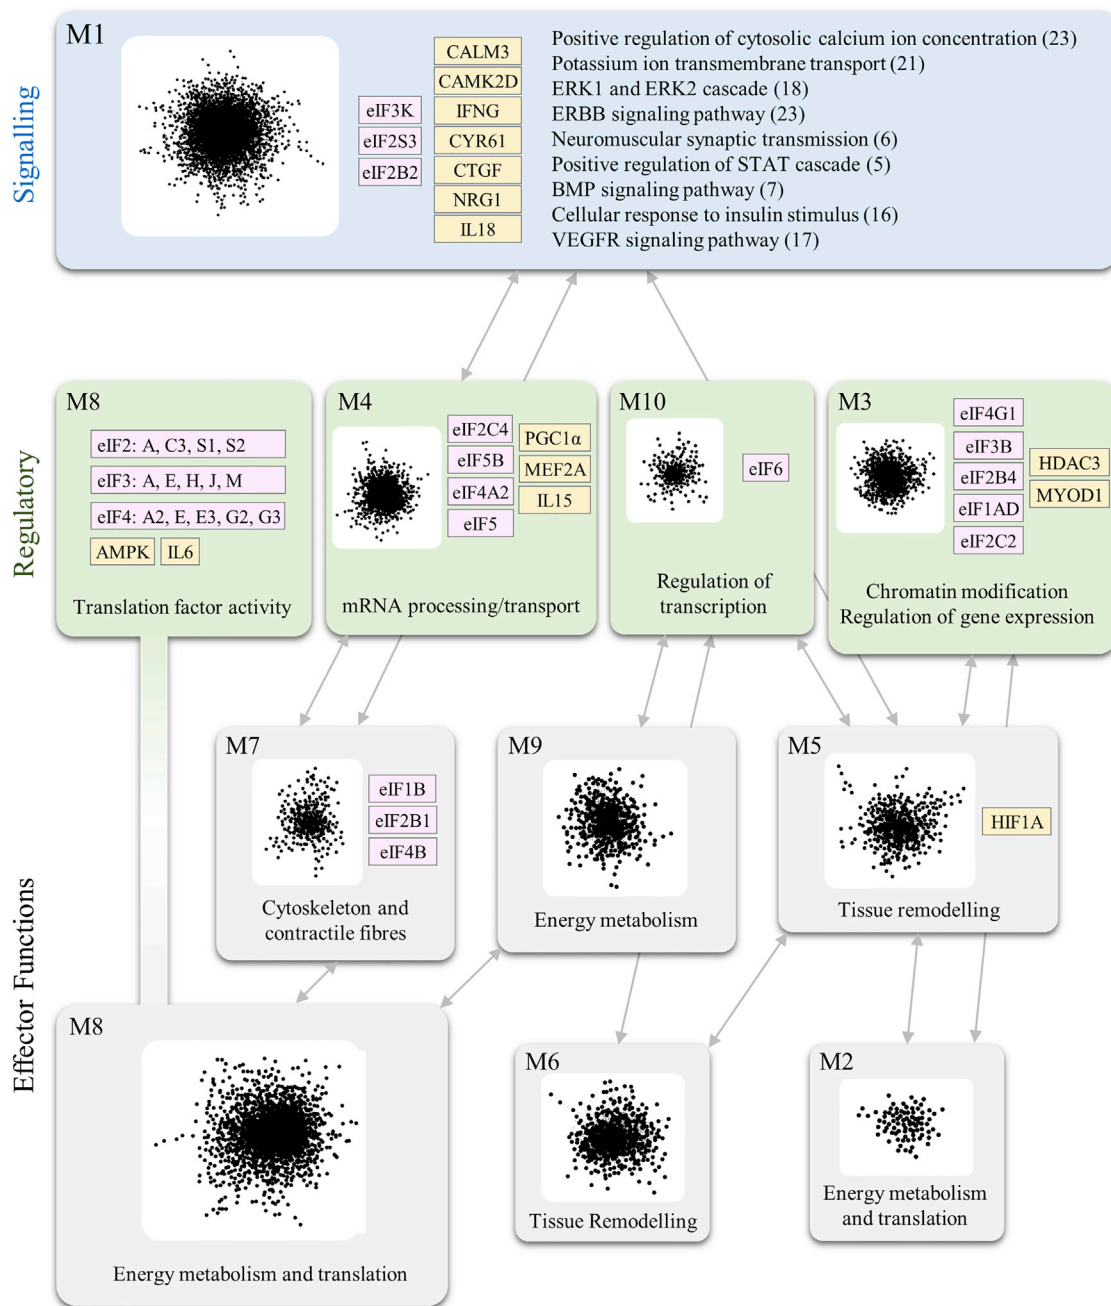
Signalling

M1

eIF3K
eIF2S3
eIF2B2

CALM3
CAMK2D
IFNG
CYR61
CTGF
NRG1
IL18

Positive regulation of cytosolic calcium ion concentration (23)
Potassium ion transmembrane transport (21)
ERK1 and ERK2 cascade (18)
ERBB signaling pathway (23)
Neuromuscular synaptic transmission (6)
Positive regulation of STAT cascade (5)
BMP signaling pathway (7)
Cellular response to insulin stimulus (16)
VEGFR signaling pathway (17)

Regulatory

M8

eIF2: A, C3, S1, S2
eIF3: A, E, H, J, M
eIF4: A2, E, E3, G2, G3
AMPK
IL6

Translation factor activity

M4

eIF2C4
eIF5B
eIF4A2
eIF5

PGC1α
MEF2A
IL15

mRNA processing/transport

M10

eIF6

Regulation of transcription

M3

eIF4G1
eIF3B
eIF2B4
eIF1AD
eIF2C2

HDAC3
MYOD1

Chromatin modification
Regulation of gene expression

Effector Functions

M7

eIF1B
eIF2B1
eIF4B

Cytoskeleton and contractile fibres

M9

Energy metabolism

M5

HIF1A

Tissue remodelling

M8

Energy metabolism and translation

M6

Tissue Remodelling

M2

Energy metabolism and translation